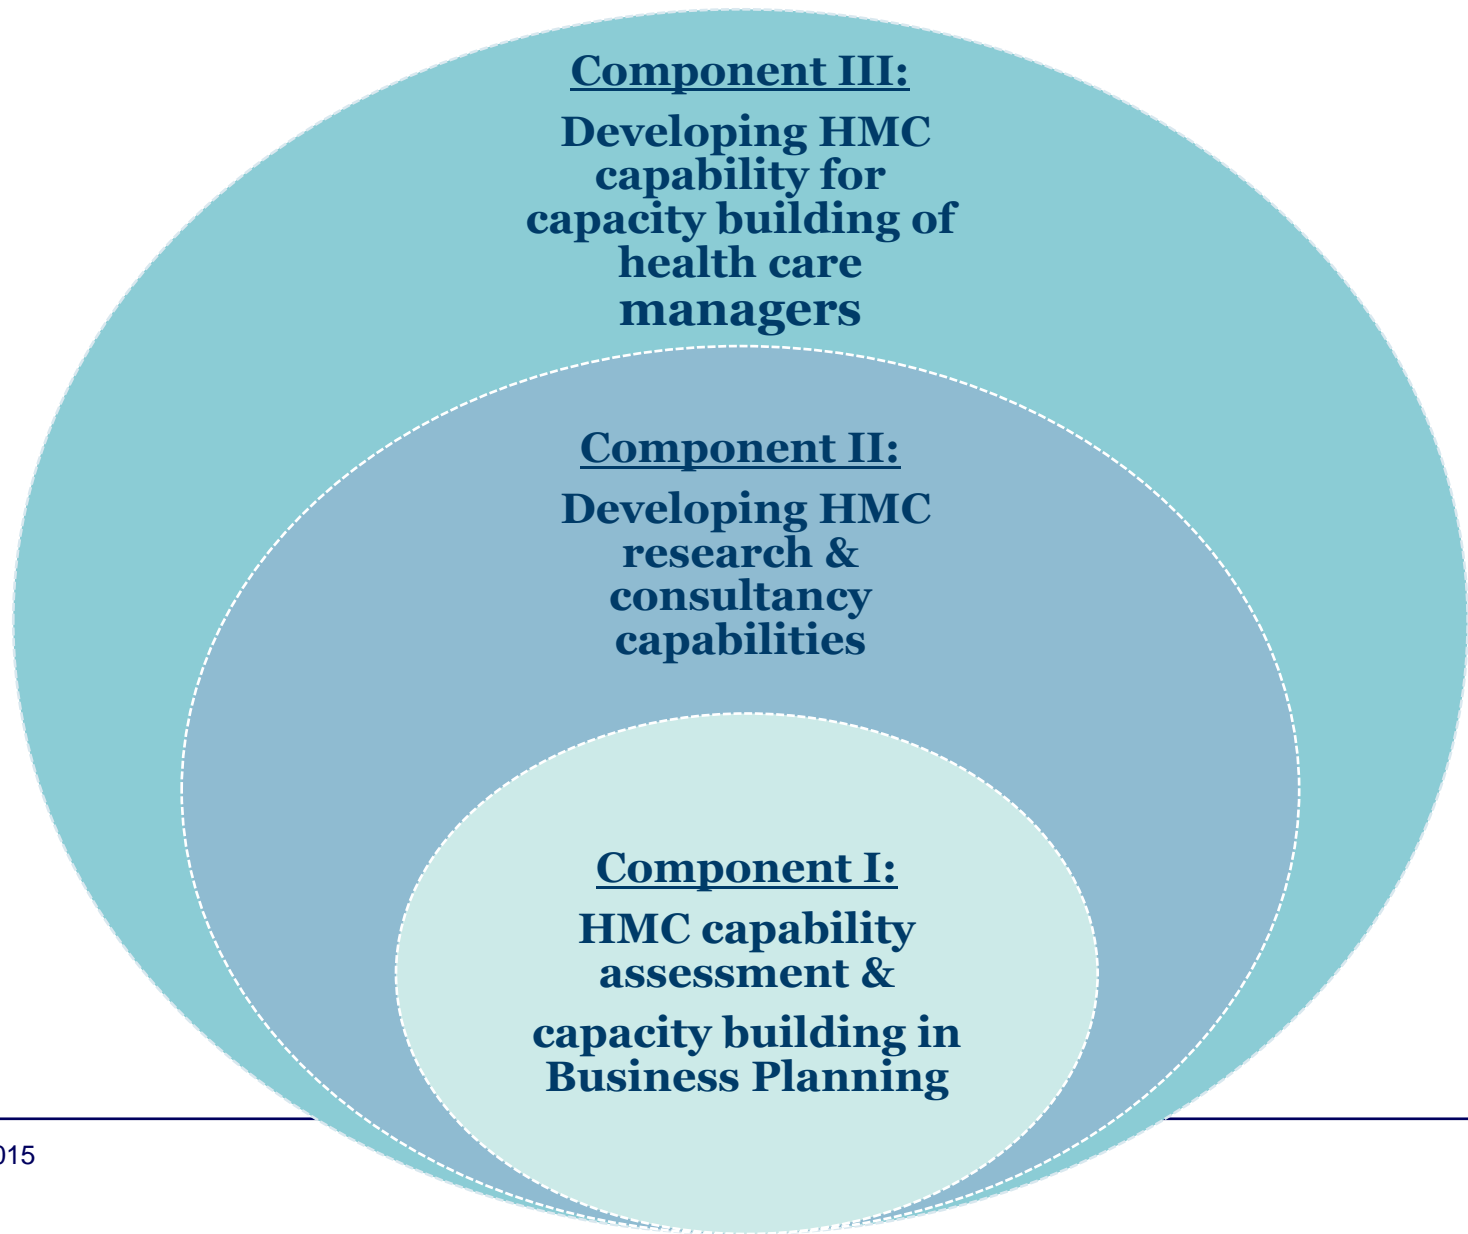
Component III:

Developing HMC capability for capacity building of health care managers

Component II:

Developing HMC research & consultancy capabilities

Component I:

HMC capability assessment &

capacity building in Business Planning

015